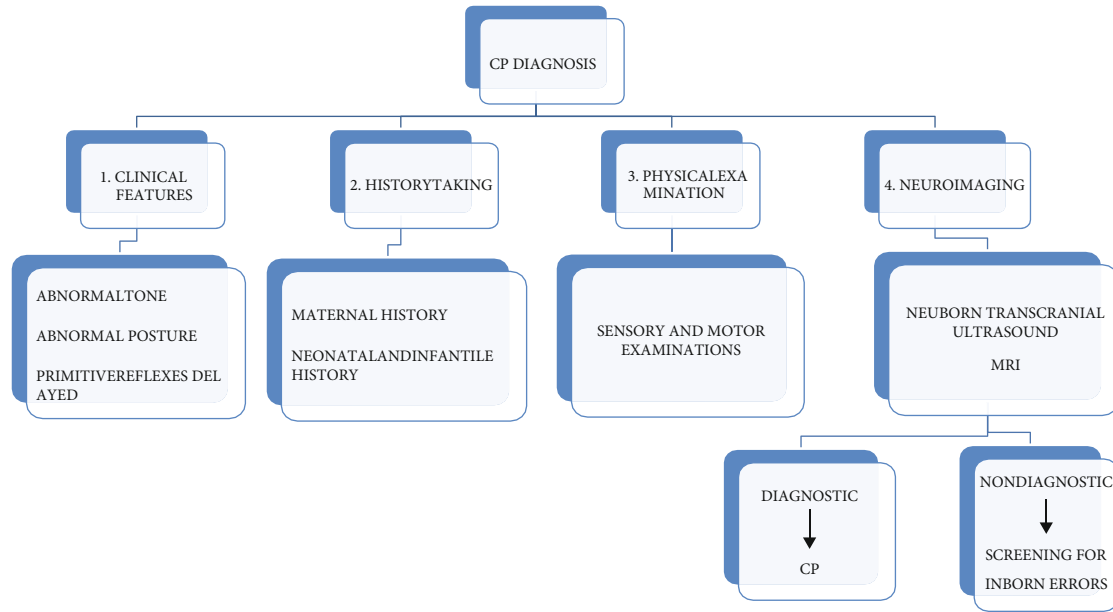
CP DIAGNOSIS

1. CLINICAL FEATURES

2. HISTORYTAKING

3. PHYSICALEXA MINATION

4. NEUROIMAGING

ABNORMALTONE

ABNORMAL POSTURE

PRIMITIVEREFLEXES DEL AYED

MATERNAL HISTORY

NEONATALANDINFANTILE HISTORY

SENSORY AND MOTOR EXAMINATIONS

NEUBORN TRANSCRANIAL ULTRASOUND

MRI

DIAGNOSTIC

CP

NONDIAGNOSTIC

SCREENING FOR INBORN ERRORS